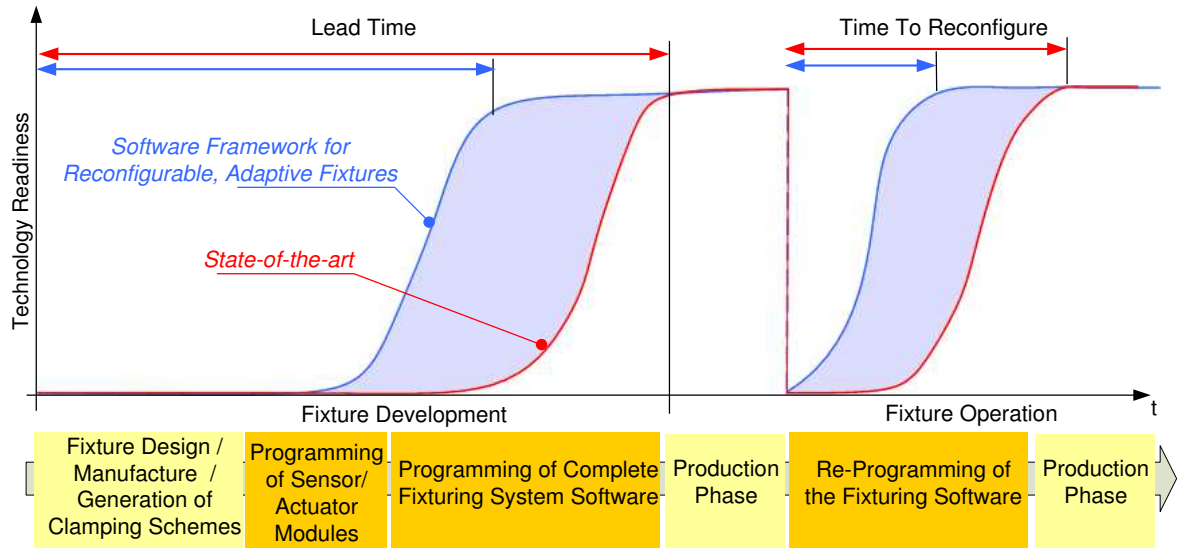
Lead Time

Time To Reconfigure

Technology Readiness

Software Framework for Reconfigurable, Adaptive Fixtures

State-of-the-art

Fixture Development

Fixture Operation

t

Fixture Design / Manufacture / Generation of Clamping Schemes

Programming of Sensor/ Actuator Modules

Programming of Complete Fixturing System Software

Production Phase

Re-Programming of the Fixturing Software

Production Phase